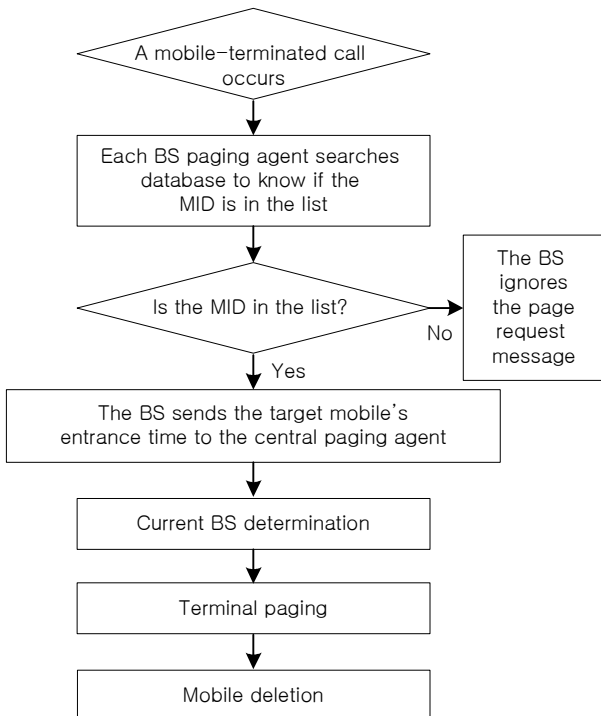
A mobile-terminated call occurs

Each BS paging agent searches database to know if the MID is in the list

Is the MID in the list?

No

The BS ignores the page request message

Yes

The BS sends the target mobile's entrance time to the central paging agent

Current BS determination

Terminal paging

Mobile deletion